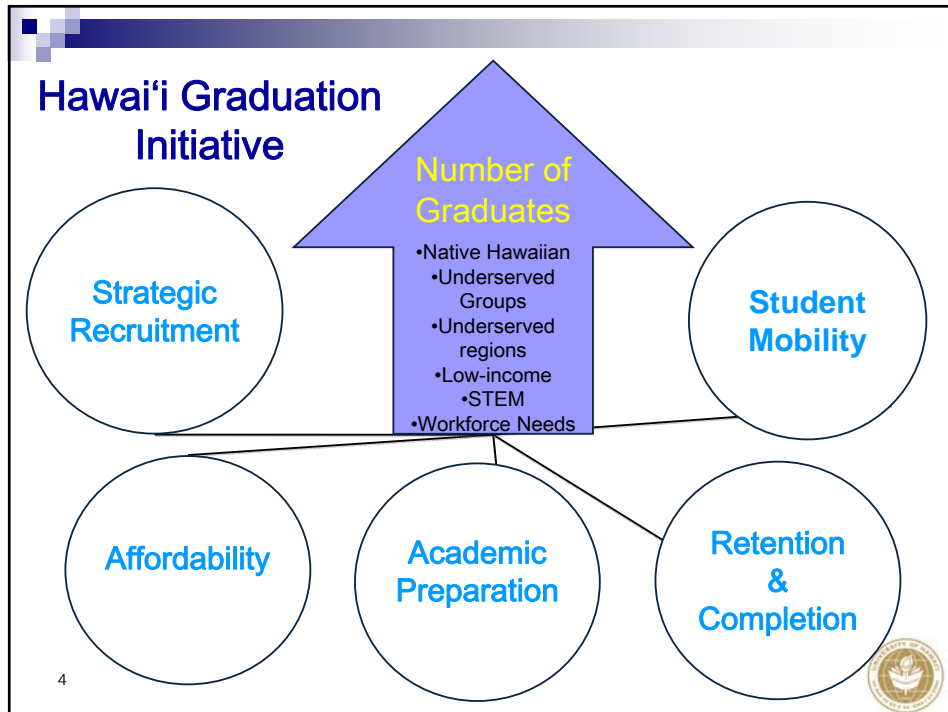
Hawaiʻi Graduation Initiative

Number of Graduates

•Native Hawaiian
•Underserved Groups
•Underserved regions
•Low-income
•STEM
•Workforce Needs

Strategic Recruitment

Student Mobility

Affordability

Academic Preparation

Retention & Completion

4

UNIVERSITY OF HAWAIʻI